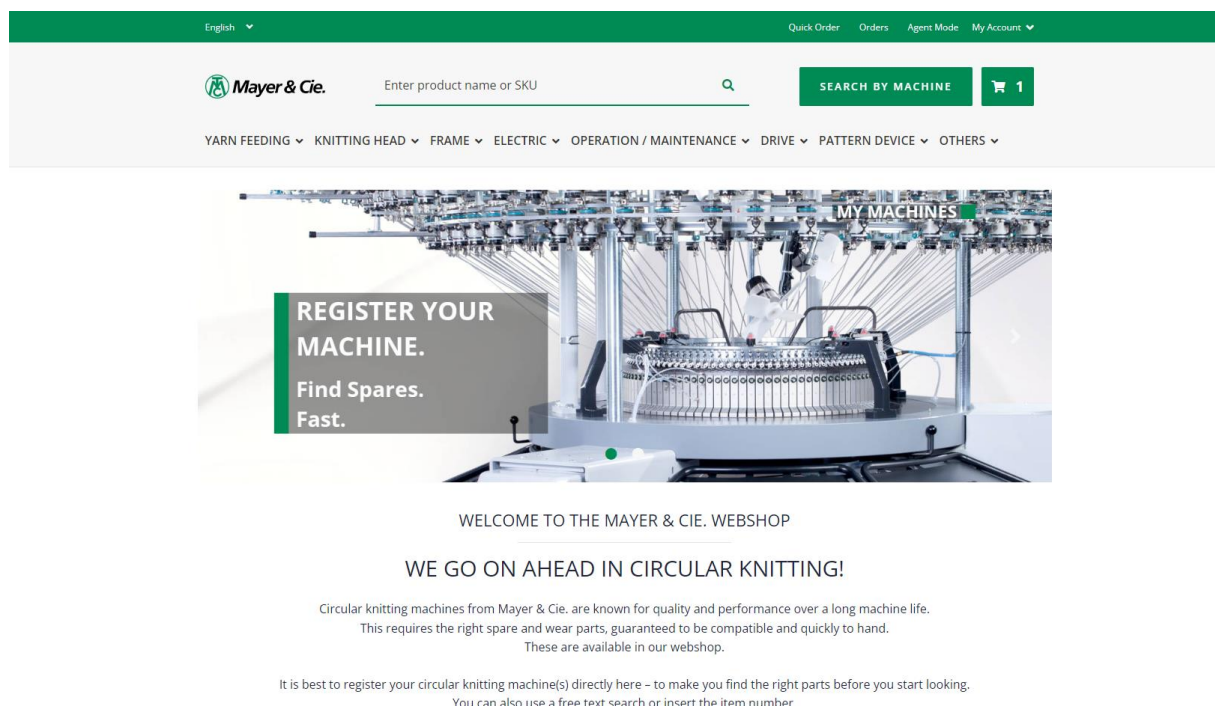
English

Quick Order Orders Agent Mode My Account

Mayer & Cie.

Enter product name or SKU

SEARCH BY MACHINE

1

YARN FEEDING KNITTING HEAD FRAME ELECTRIC OPERATION / MAINTENANCE DRIVE PATTERN DEVICE OTHERS

MY MACHINES

REGISTER YOUR MACHINE.

Find Spares. Fast.

WELCOME TO THE MAYER & CIE. WEBSHOP

WE GO ON AHEAD IN CIRCULAR KNITTING!

Circular knitting machines from Mayer & Cie. are known for quality and performance over a long machine life. This requires the right spare and wear parts, guaranteed to be compatible and quickly to hand. These are available in our webshop.

It is best to register your circular knitting machine(s) directly here – to make you find the right parts before you start looking. You can also use a free text search or insert the item number.